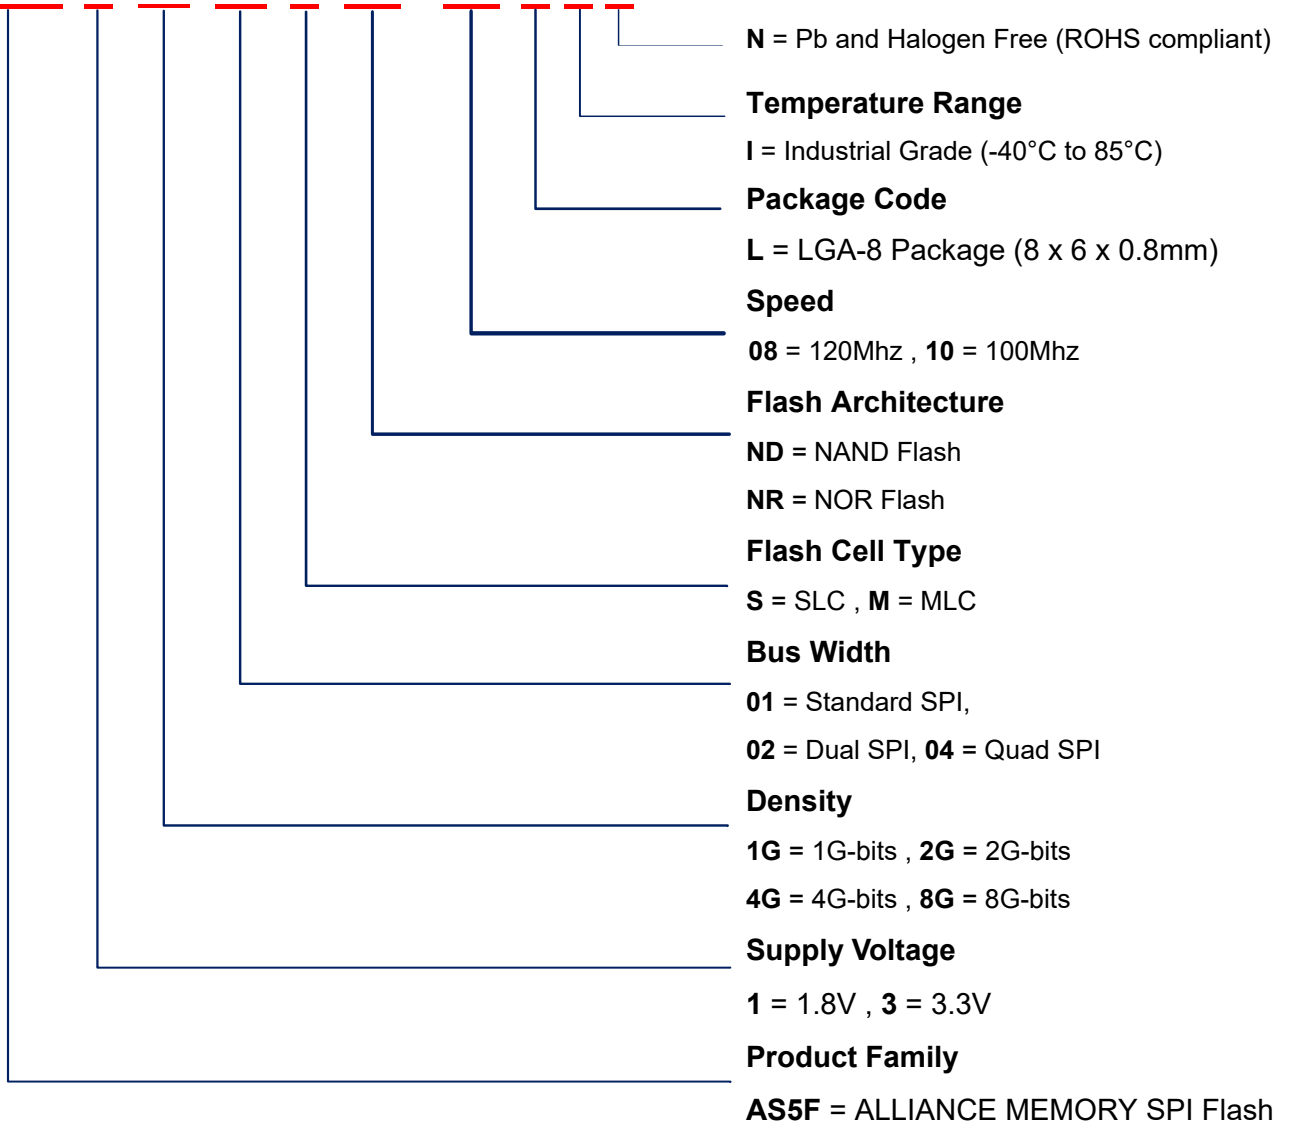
**N** = Pb and Halogen Free (ROHS compliant)

**Temperature Range**

**I** = Industrial Grade (-40°C to 85°C)

**Package Code**

**L** = LGA-8 Package (8 x 6 x 0.8mm)

**Speed**

**08** = 120Mhz , **10** = 100Mhz

**Flash Architecture**

**ND** = NAND Flash

**NR** = NOR Flash

**Flash Cell Type**

**S** = SLC , **M** = MLC

**Bus Width**

**01** = Standard SPI,

**02** = Dual SPI, **04** = Quad SPI

**Density**

**1G** = 1G-bits , **2G** = 2G-bits

**4G** = 4G-bits , **8G** = 8G-bits

**Supply Voltage**

**1** = 1.8V , **3** = 3.3V

**Product Family**

**AS5F** = ALLIANCE MEMORY SPI Flash